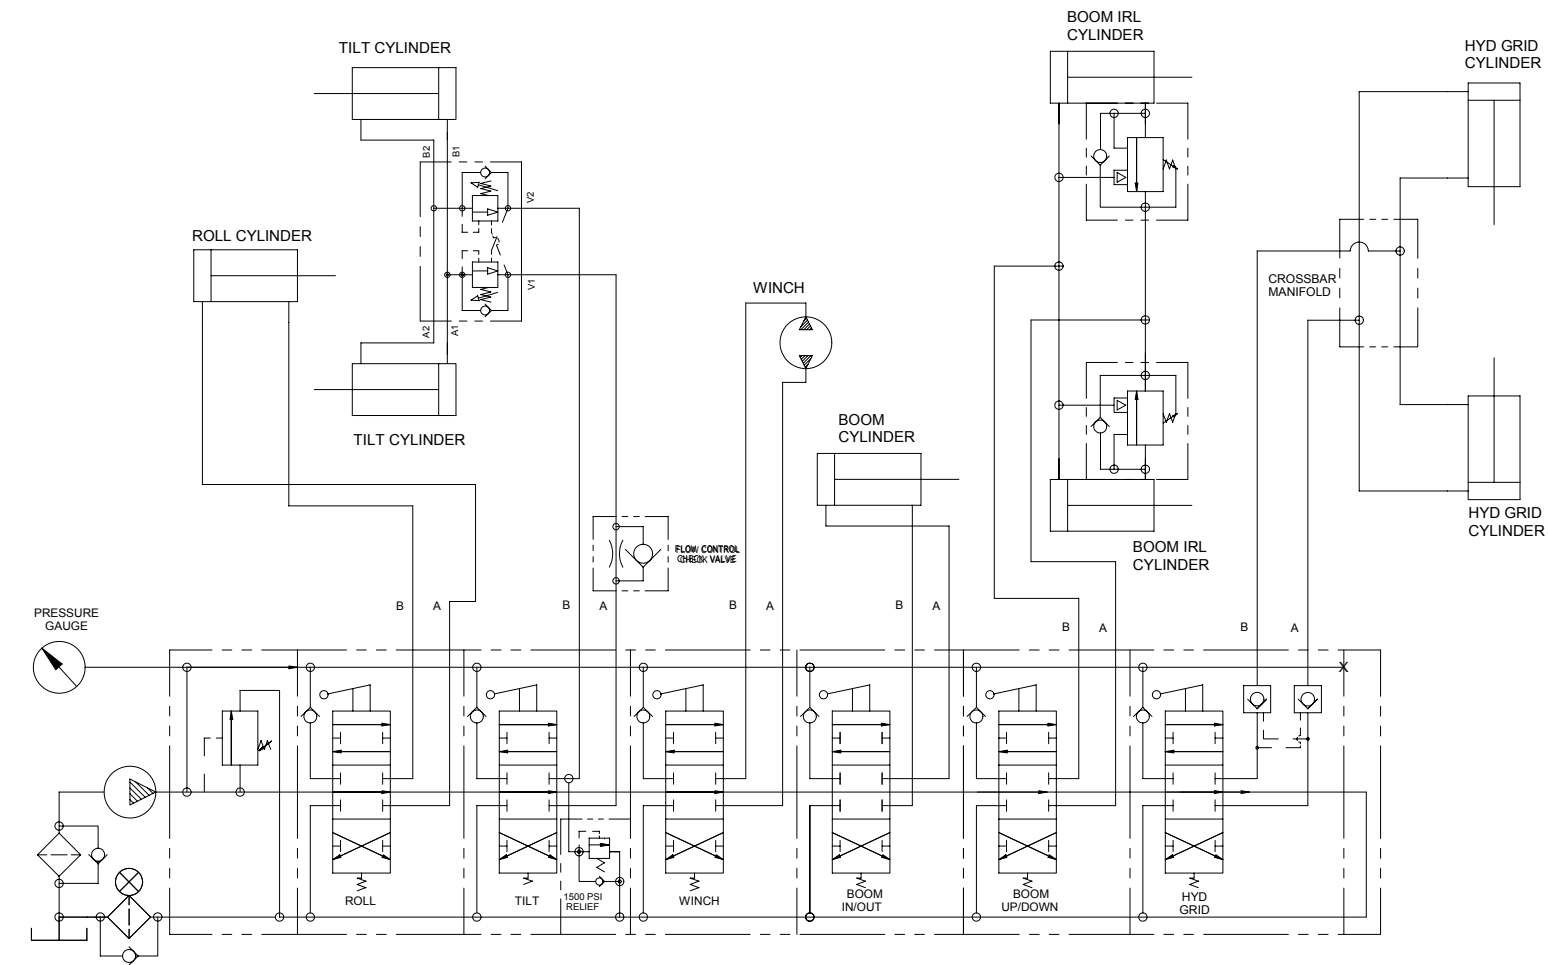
TILT CYLINDER

B2 B1

V2

V1

A2 A1

TILT CYLINDER

ROLL CYLINDER

BOOM IRL CYLINDER

HYD GRID CYLINDER

CROSSBAR MANIFOLD

WINCH

BOOM CYLINDER

BOOM IRL CYLINDER

HYD GRID CYLINDER

FLOW CONTROL CHECK VALVE

PRESSURE GAUGE

B A

B A

B A

B A

B A

B A

ROLL

TILT

1500 PSI RELIEF

WINCH

BOOM IN/OUT

BOOM UP/DOWN

HYD GRID